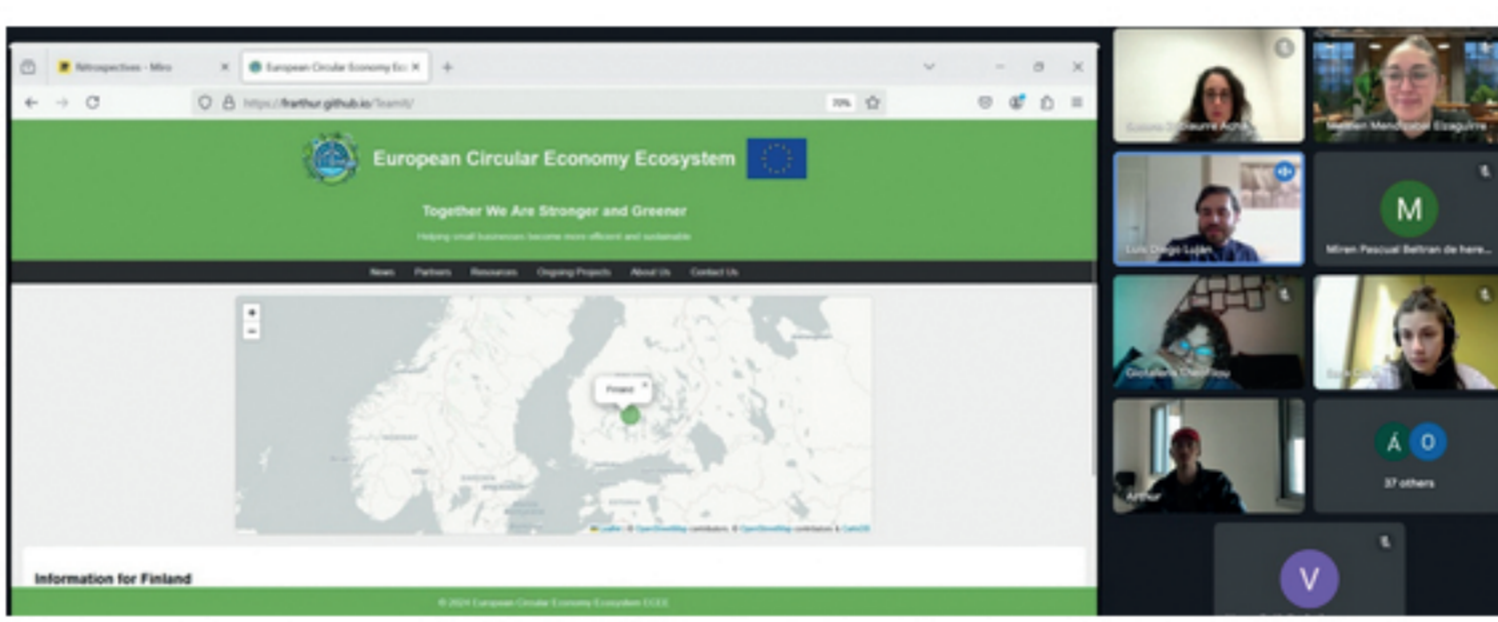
Retrospectives - Miro
European Circular Economy Ec
https://frarthur.github.io/TeamX/
70%

European Circular Economy Ecosystem

Together We Are Stronger and Greener

Helping small businesses become more efficient and sustainable

News Partners Resources Ongoing Projects About Us Contact Us

Finland

Leaflet | © OpenStreetMap contributors, © OpenStreetMap contributors & CartoDB

Information for Finland

© 2024 European Circular Economy Ecosystem ECEE

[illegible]
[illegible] Mendizabal Elzaguirre
Luis Diego Luján
M
Miren Pascual Beltran de here...
Georgiana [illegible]
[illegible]
Arthur
Á O
37 others
V